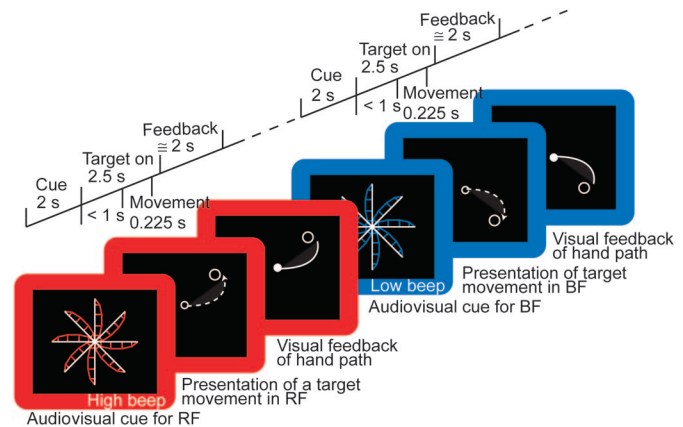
Feedback
≅ 2 s

Target on
2.5 s

Cue
2 s

< 1 s

Movement
0.225 s

Feedback
≅ 2 s

Target on
2.5 s

Cue
2 s

< 1 s

Movement
0.225 s

Low beep

Audiovisual cue for BF

Presentation of target movement in BF

Visual feedback of hand path

High beep

Audiovisual cue for RF

Presentation of a target movement in RF

Visual feedback of hand path